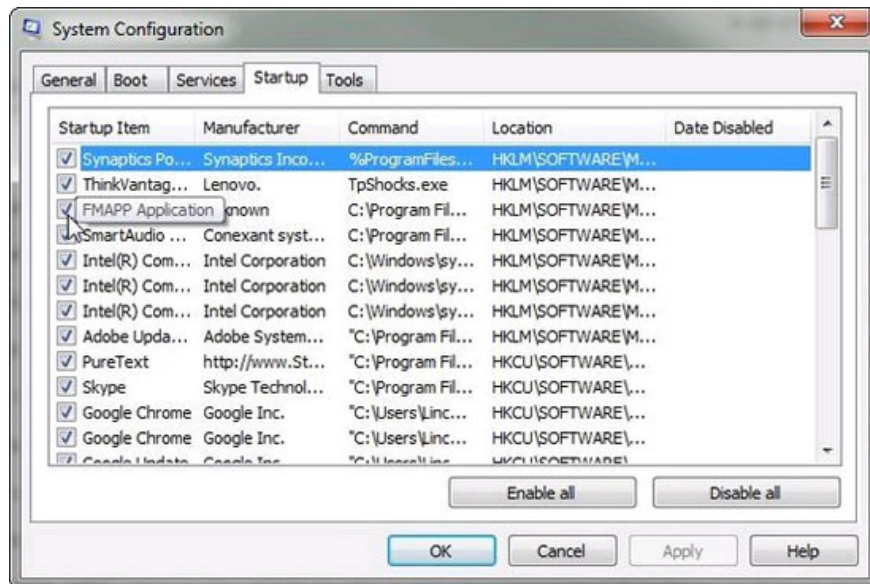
System Configuration

General | Boot | Services | Startup | Tools

| Startup Item | Manufacturer | Command | Location | Date Disabled |
|---|---|---|---|---|
| Synaptics Po... | Synaptics Inco... | %ProgramFiles... | HKLM\SOFTWARE\M... | |
| ThinkVantag... | Lenovo. | TpShocks.exe | HKLM\SOFTWARE\M... | |
| FMAPP Application | known | C:\Program Fil... | HKLM\SOFTWARE\M... | |
| SmartAudio ... | Conexant syst... | C:\Program Fil... | HKLM\SOFTWARE\M... | |
| Intel(R) Com... | Intel Corporation | C:\Windows\sy... | HKLM\SOFTWARE\M... | |
| Intel(R) Com... | Intel Corporation | C:\Windows\sy... | HKLM\SOFTWARE\M... | |
| Intel(R) Com... | Intel Corporation | C:\Windows\sy... | HKLM\SOFTWARE\M... | |
| Adobe Upda... | Adobe System... | "C:\Program Fil... | HKLM\SOFTWARE\M... | |
| PureText | http://www.St... | "C:\Program Fil... | HKCU\SOFTWARE\... | |
| Skype | Skype Technol... | "C:\Program Fil... | HKCU\SOFTWARE\... | |
| Google Chrome | Google Inc. | "C:\Users\Linc... | HKCU\SOFTWARE\... | |
| Google Chrome | Google Inc. | "C:\Users\Linc... | HKCU\SOFTWARE\... | |
| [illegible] | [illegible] | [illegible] | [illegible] | |

Enable all | Disable all

OK | Cancel | Apply | Help